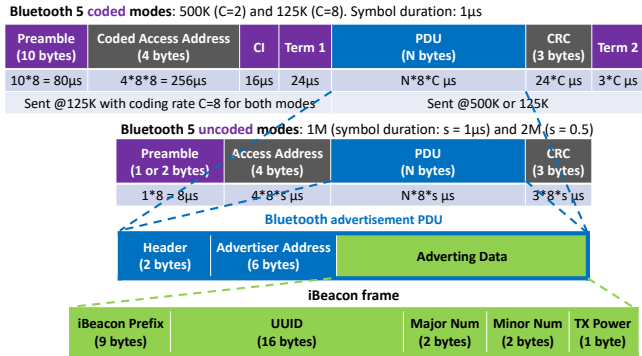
**Bluetooth 5 coded modes**: 500K (C=2) and 125K (C=8). Symbol duration: 1µs

| Preamble (10 bytes) | Coded Access Address (4 bytes) | CI | Term 1 | PDU (N bytes) | CRC (3 bytes) | Term 2 |
|---|---|---|---|---|---|---|
| 10*8 = 80µs | 4*8*8 = 256µs | 16µs | 24µs | N*8*C µs | 24*C µs | 3*C µs |

Sent @125K with coding rate C=8 for both modes

Sent @500K or 125K

**Bluetooth 5 uncoded modes**: 1M (symbol duration: s = 1µs) and 2M (s = 0.5)

| Preamble (1 or 2 bytes) | Access Address (4 bytes) | PDU (N bytes) | CRC (3 bytes) |
|---|---|---|---|
| 1*8 = 8µs | 4*8*s µs | N*8*s µs | 3*8*s µs |

**Bluetooth advertisement PDU**

| Header (2 bytes) | Advertiser Address (6 bytes) | Adverting Data |
|---|---|---|

**iBeacon frame**

| iBeacon Prefix (9 bytes) | UUID (16 bytes) | Major Num (2 bytes) | Minor Num (2 bytes) | TX Power (1 byte) |
|---|---|---|---|---|